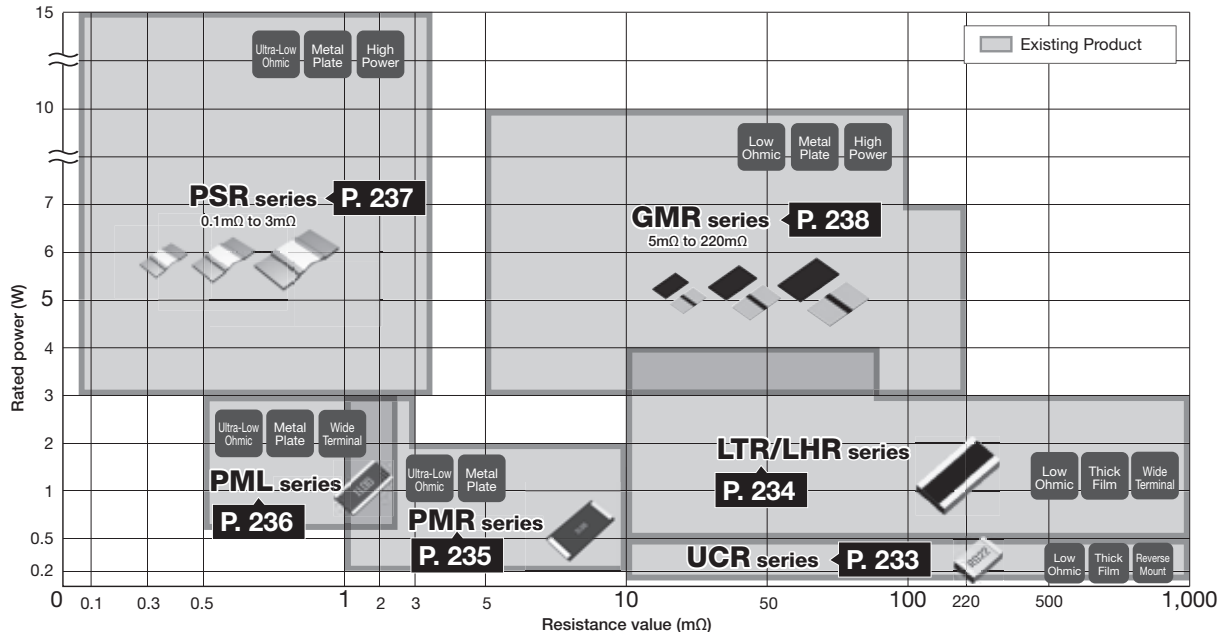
Existing Product

Ultra-Low Ohmic
Metal Plate
High Power

PSR series P. 237
0.1mΩ to 3mΩ

Low Ohmic
Metal Plate
High Power

GMR series P. 238
5mΩ to 220mΩ

Ultra-Low Ohmic
Metal Plate
Wide Terminal

PML series
P. 236

Ultra-Low Ohmic
Metal Plate

PMR series
P. 235

LTR/LHR series
P. 234

Low Ohmic
Thick Film
Wide Terminal

UCR series P. 233

Low Ohmic
Thick Film
Reverse Mount

R100
R022

Rated power (W)
15
10
7
6
5
4
3
2
1
0.5
0.2

0 0.1 0.3 0.5 1 2 3 5 10 50 100 220 500 1,000
Resistance value (mΩ)